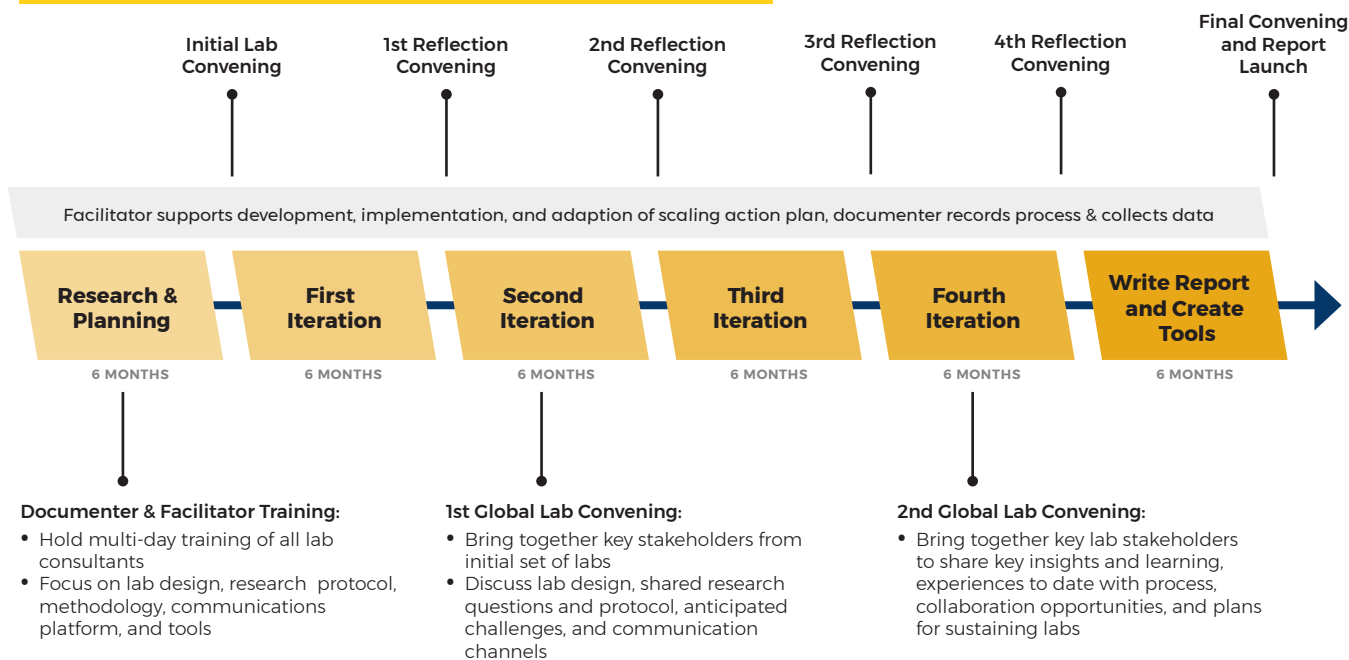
Initial Lab Convening

1st Reflection Convening

2nd Reflection Convening

3rd Reflection Convening

4th Reflection Convening

Final Convening and Report Launch

Facilitator supports development, implementation, and adaption of scaling action plan, documenter records process & collects data

Research & Planning
6 MONTHS

First Iteration
6 MONTHS

Second Iteration
6 MONTHS

Third Iteration
6 MONTHS

Fourth Iteration
6 MONTHS

Write Report and Create Tools
6 MONTHS

Documenter & Facilitator Training:
• Hold multi-day training of all lab consultants
• Focus on lab design, research protocol, methodology, communications platform, and tools

1st Global Lab Convening:
• Bring together key stakeholders from initial set of labs
• Discuss lab design, shared research questions and protocol, anticipated challenges, and communication channels

2nd Global Lab Convening:
• Bring together key lab stakeholders to share key insights and learning, experiences to date with process, collaboration opportunities, and plans for sustaining labs